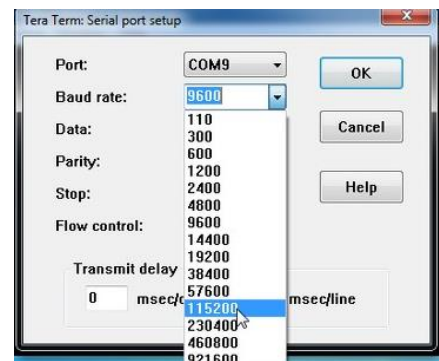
Tera Term: Serial port setup

Port: COM9
Baud rate: 9600
Data:
Parity:
Stop:
Flow control:

110
300
600
1200
2400
4800
9600
14400
19200
38400
57600
115200
230400
460800
921600

OK
Cancel
Help

Transmit delay
0 msec/c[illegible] msec/line